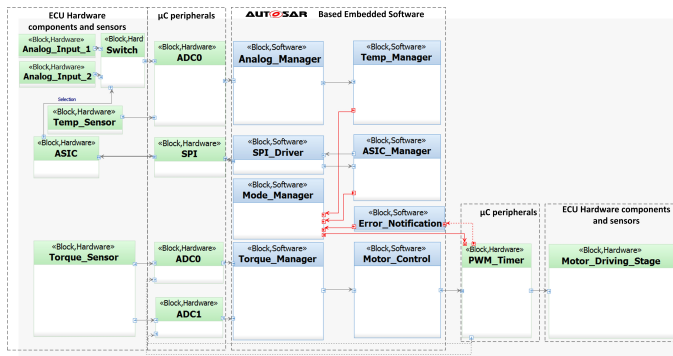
ECU Hardware components and sensors

µC peripherals

AUTOSAR Based Embedded Software

«Block,Hardware»
Analog_Input_1

«Block,Hard
Switch

«Block,Hardware»
Analog_Input_2

Selection

«Block,Hardware»
Temp_Sensor

«Block,Hardware»
ASIC

«Block,Hardware»
Torque_Sensor

«Block,Hardware»
ADC0

«Block,Hardware»
SPI

«Block,Hardware»
ADC0

«Block,Hardware»
ADC1

«Block,Software»
Analog_Manager

«Block,Software»
Temp_Manager

«Block,Software»
SPI_Driver

«Block,Software»
ASIC_Manager

«Block,Software»
Mode_Manager

«Block,Software»
Error_Notification

«Block,Software»
Torque_Manager

«Block,Software»
Motor_Control

µC peripherals

«Block,Hardware»
PWM_Timer

ECU Hardware components and sensors

«Block,Hardware»
Motor_Driving_Stage